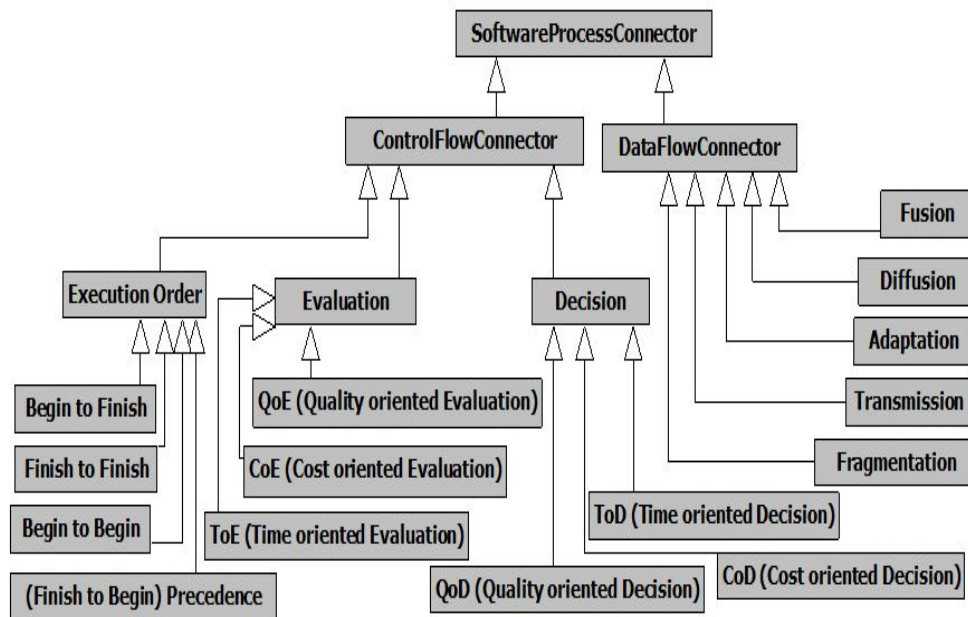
SoftwareProcessConnector

ControlFlowConnector

DataFlowConnector

Fusion

Diffusion

Adaptation

Transmission

Fragmentation

Execution Order

Evaluation

Decision

QoE (Quality oriented Evaluation)

CoE (Cost oriented Evaluation)

ToE (Time oriented Evaluation)

Begin to Finish

Finish to Finish

Begin to Begin

(Finish to Begin) Precedence

ToD (Time oriented Decision)

QoD (Quality oriented Decision)

CoD (Cost oriented Decision)